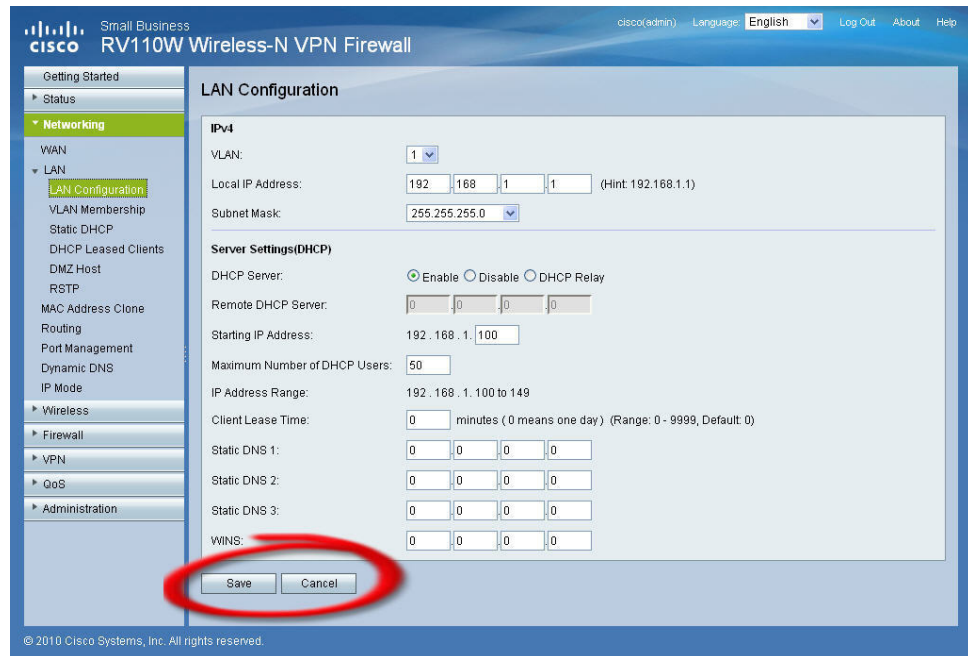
cisco Small Business
RV110W Wireless-N VPN Firewall

cisco(admin) Language: English Log Out About Help

Getting Started
Status
Networking
WAN
LAN
LAN Configuration
VLAN Membership
Static DHCP
DHCP Leased Clients
DMZ Host
RSTP
MAC Address Clone
Routing
Port Management
Dynamic DNS
IP Mode
Wireless
Firewall
VPN
QoS
Administration

LAN Configuration

IPv4
VLAN: 1
Local IP Address: 192 . 168 . 1 . 1 (Hint: 192.168.1.1)
Subnet Mask: 255.255.255.0

Server Settings(DHCP)
DHCP Server: Enable Disable DHCP Relay
Remote DHCP Server: 0 . 0 . 0 . 0
Starting IP Address: 192 . 168 . 1 . 100
Maximum Number of DHCP Users: 50
IP Address Range: 192 . 168 . 1 . 100 to 149
Client Lease Time: 0 minutes ( 0 means one day ) (Range: 0 - 9999, Default: 0)
Static DNS 1: 0 . 0 . 0 . 0
Static DNS 2: 0 . 0 . 0 . 0
Static DNS 3: 0 . 0 . 0 . 0
WINS: 0 . 0 . 0 . 0

Save Cancel

© 2010 Cisco Systems, Inc. All rights reserved.